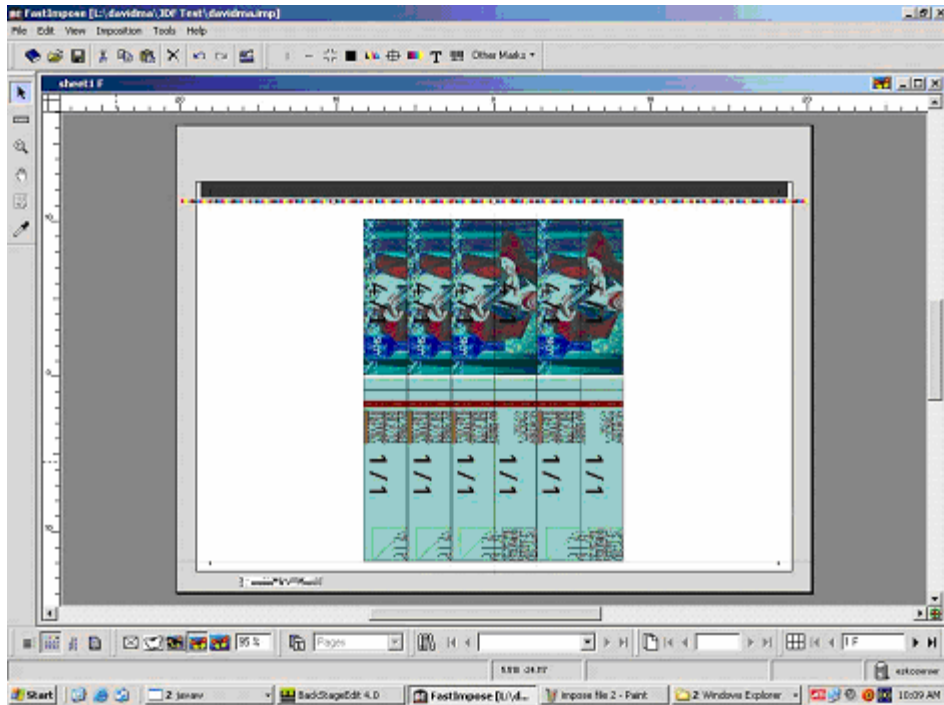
FastImpose [L:\davidma\JDF Test\davidma.imp]
File Edit View Imposition Tools Help
Other Marks
sheet1 F
95 %
Pages
1 F
Start
2 jsview
BackStageEdit 4.0
FastImpose [L:\d...
Impose file 2 - Paint
2 Windows Explorer
10:09 AM